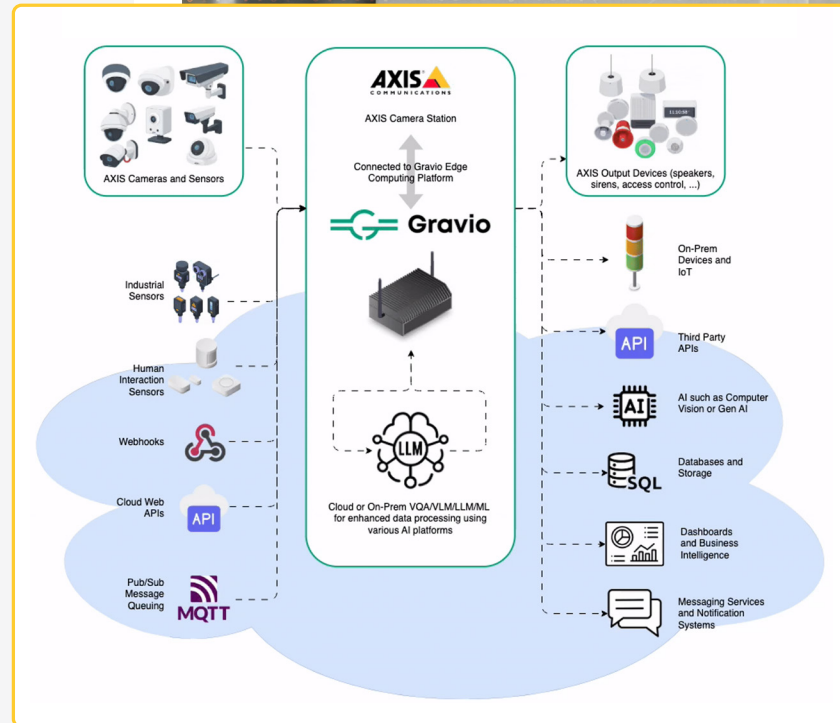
AXIS Cameras and Sensors

AXIS
COMMUNICATIONS

AXIS Camera Station

Connected to Gravio Edge Computing Platform

Gravio

Cloud or On-Prem VQA/VLM/LLM/ML for enhanced data processing using various AI platforms

LLM

AXIS Output Devices (speakers, sirens, access control, ...)

Industrial Sensors

Human Interaction Sensors

Webhooks

Cloud Web APIs

API

Pub/Sub Message Queuing

MQTT

On-Prem Devices and IoT

API

Third Party APIs

AI

AI such as Computer Vision or Gen AI

SQL

Databases and Storage

Dashboards and Business Intelligence

Messaging Services and Notification Systems